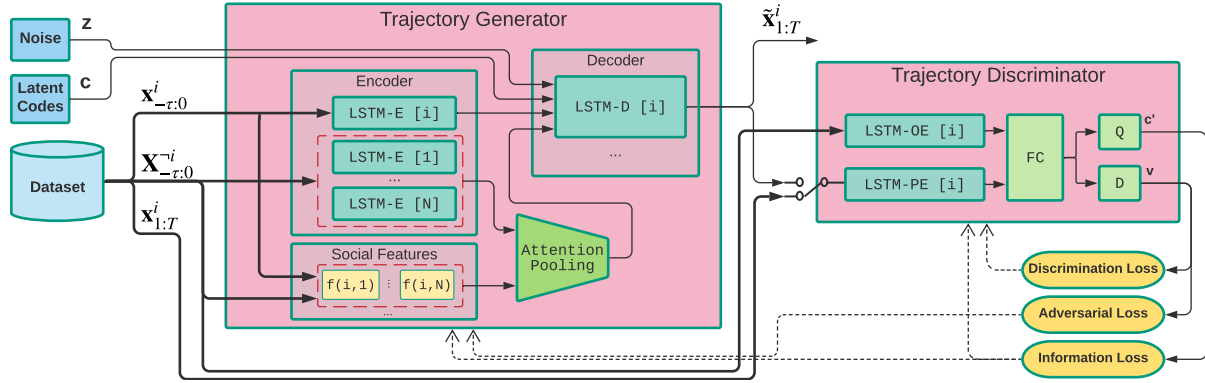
Noise
z
Latent Codes
c
Dataset
$\mathbf{x}^i_{-\tau:0}$
$\mathbf{X}^{\neg i}_{-\tau:0}$
$\mathbf{x}^i_{1:T}$
Trajectory Generator
Encoder
LSTM-E [i]
LSTM-E [1]
...
LSTM-E [N]
Decoder
LSTM-D [i]
...
Social Features
f(i,1)
f(i,N)
...
Attention Pooling
$\tilde{\mathbf{x}}^i_{1:T}$
Trajectory Discriminator
LSTM-OE [i]
LSTM-PE [i]
FC
Q
c'
D
v
Discrimination Loss
Adversarial Loss
Information Loss